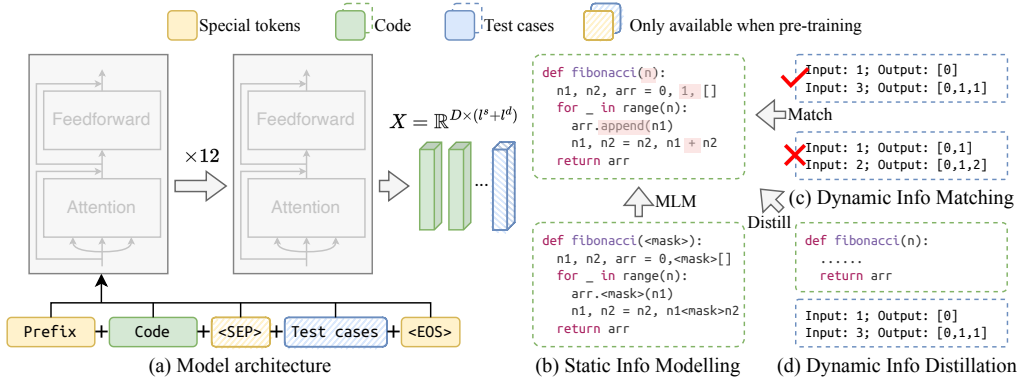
Special tokens Code Test cases Only available when pre-training

Feedforward

Attention

×12

Feedforward

Attention

$X = \mathbb{R}^{D\times(l^s+l^d)}$

...

Prefix + Code + <SEP> + Test cases + <EOS>

(a) Model architecture

def fibonacci(n):
  n1, n2, arr = 0, 1, []
  for _ in range(n):
    arr.append(n1)
    n1, n2 = n2, n1 + n2
  return arr

MLM

def fibonacci(<mask>):
  n1, n2, arr = 0,<mask>[]
  for _ in range(n):
    arr.<mask>(n1)
    n1, n2 = n2, n1<mask>n2
  return arr

(b) Static Info Modelling

Input: 1; Output: [0]
Input: 3; Output: [0,1,1]

Match

Input: 1; Output: [0,1]
Input: 2; Output: [0,1,2]

(c) Dynamic Info Matching

Distill

def fibonacci(n):
  ......
  return arr

Input: 1; Output: [0]
Input: 3; Output: [0,1,1]

(d) Dynamic Info Distillation